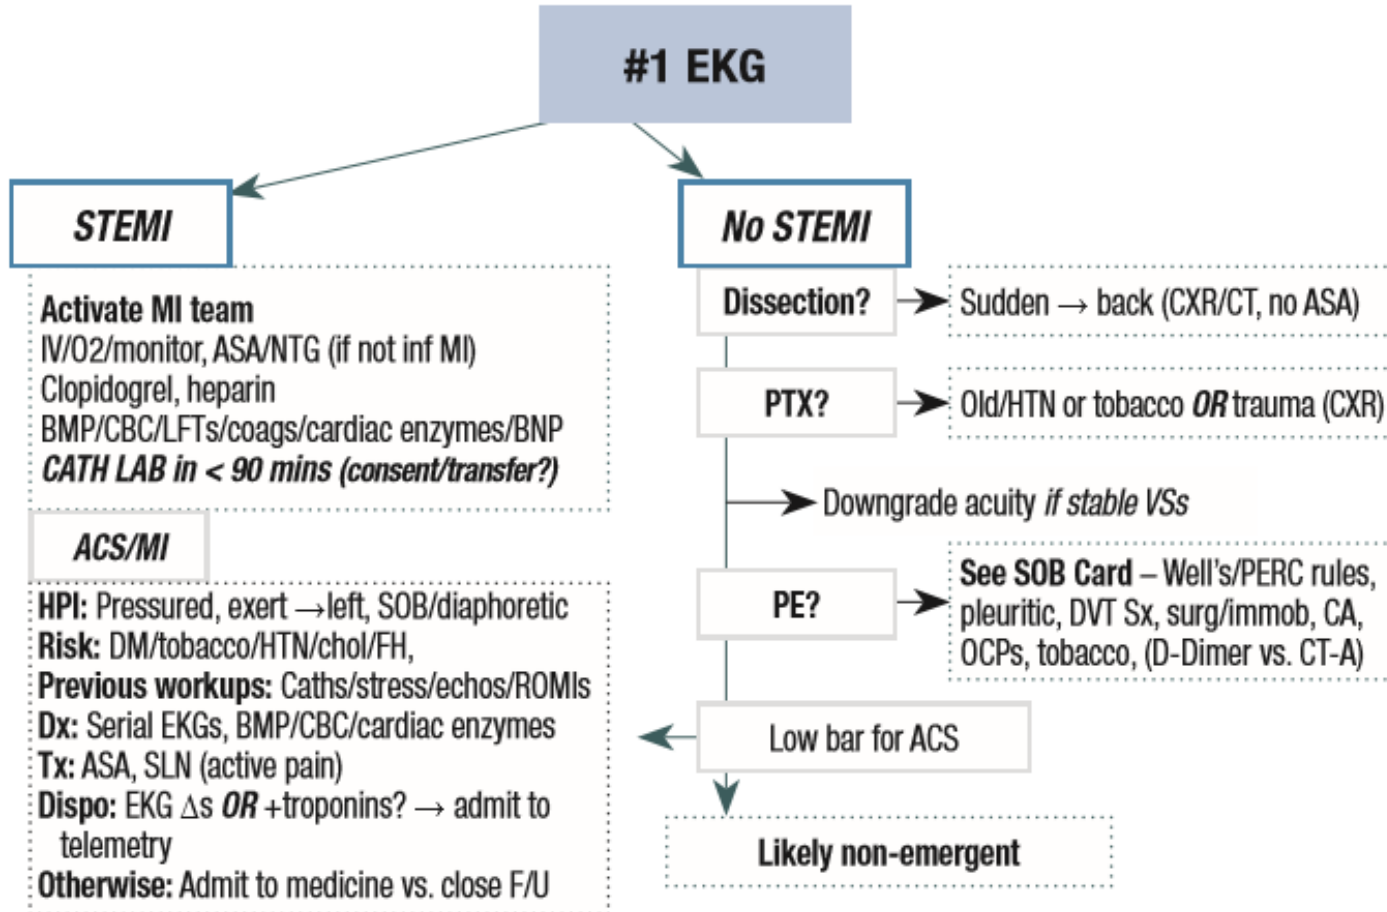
#1 EKG

STEMI

Activate MI team
IV/O2/monitor, ASA/NTG (if not inf MI)
Clopidogrel, heparin
BMP/CBC/LFTs/coags/cardiac enzymes/BNP
CATH LAB in < 90 mins (consent/transfer?)

ACS/MI

HPI: Pressured, exert →left, SOB/diaphoretic
Risk: DM/tobacco/HTN/chol/FH,
Previous workups: Caths/stress/echos/ROMIs
Dx: Serial EKGs, BMP/CBC/cardiac enzymes
Tx: ASA, SLN (active pain)
Dispo: EKG $\Delta$s OR +troponins? → admit to telemetry
Otherwise: Admit to medicine vs. close F/U

No STEMI

Dissection?
Sudden → back (CXR/CT, no ASA)

PTX?
Old/HTN or tobacco OR trauma (CXR)

Downgrade acuity if stable VSs

PE?
See SOB Card – Well's/PERC rules, pleuritic, DVT Sx, surg/immob, CA, OCPs, tobacco, (D-Dimer vs. CT-A)

Low bar for ACS

Likely non-emergent